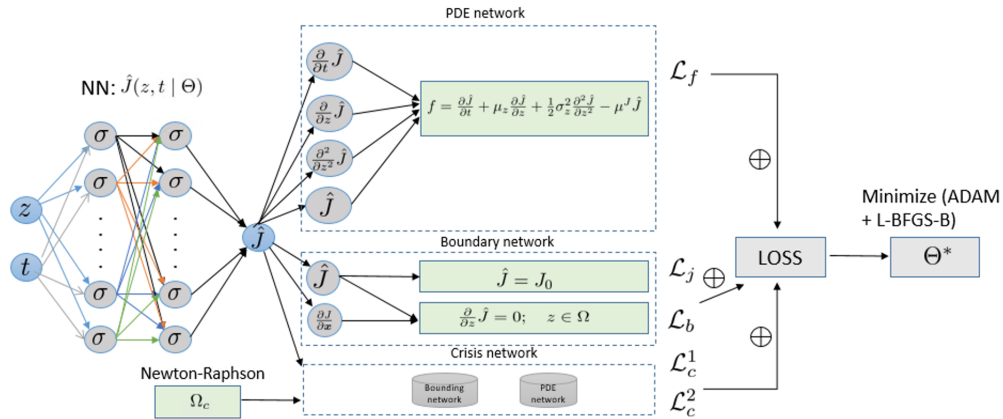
PDE network

NN: $\hat{J}(z, t \mid \Theta)$

$\frac{\partial}{\partial t}\hat{J}$

$\frac{\partial}{\partial z}\hat{J}$

$\frac{\partial^2}{\partial z^2}\hat{J}$

$\hat{J}$

$f = \frac{\partial \hat{J}}{\partial t} + \mu_z \frac{\partial \hat{J}}{\partial z} + \frac{1}{2}\sigma_z^2 \frac{\partial^2 \hat{J}}{\partial z^2} - \mu^J \hat{J}$

$\mathcal{L}_f$

$\oplus$

Minimize (ADAM + L-BFGS-B)

$z$

$t$

$\sigma$ $\sigma$ $\sigma$ $\sigma$ $\sigma$ $\sigma$ $\sigma$ $\sigma$

$\hat{J}$

Boundary network

$\hat{J}$

$\hat{J} = J_0$

$\frac{\partial J}{\partial x}$

$\frac{\partial}{\partial z}\hat{J} = 0; \quad z \in \Omega$

$\mathcal{L}_j$ $\oplus$

LOSS

$\Theta^*$

$\mathcal{L}_b$

$\oplus$

Crisis network

Newton-Raphson

$\Omega_c$

Bounding network

PDE network

$\mathcal{L}_c^1$

$\mathcal{L}_c^2$